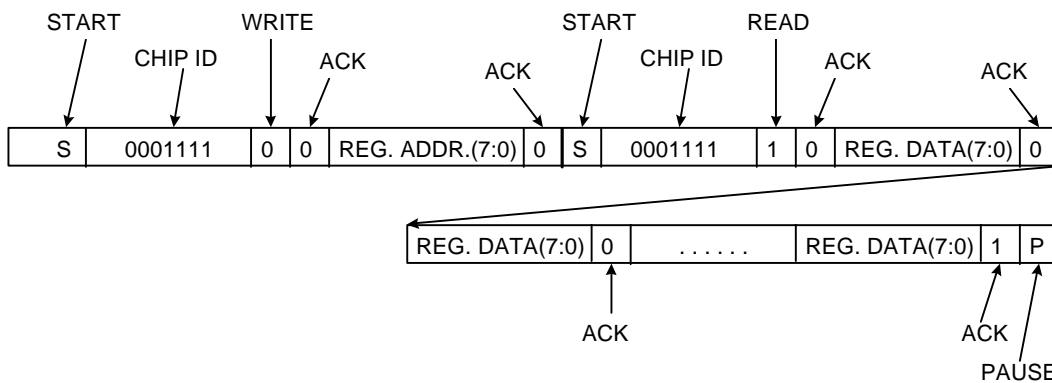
START
CHIP ID
WRITE
ACK
ACK
START
CHIP ID
READ
ACK
ACK

| S | 0001111 | 0 | 0 | REG. ADDR.(7:0) | 0 | S | 0001111 | 1 | 0 | REG. DATA(7:0) | 0 |
|---|---|---|---|---|---|---|---|---|---|---|---|

| REG. DATA(7:0) | 0 | . . . . . . | REG. DATA(7:0) | 1 | P |
|---|---|---|---|---|---|

ACK
ACK
PAUSE